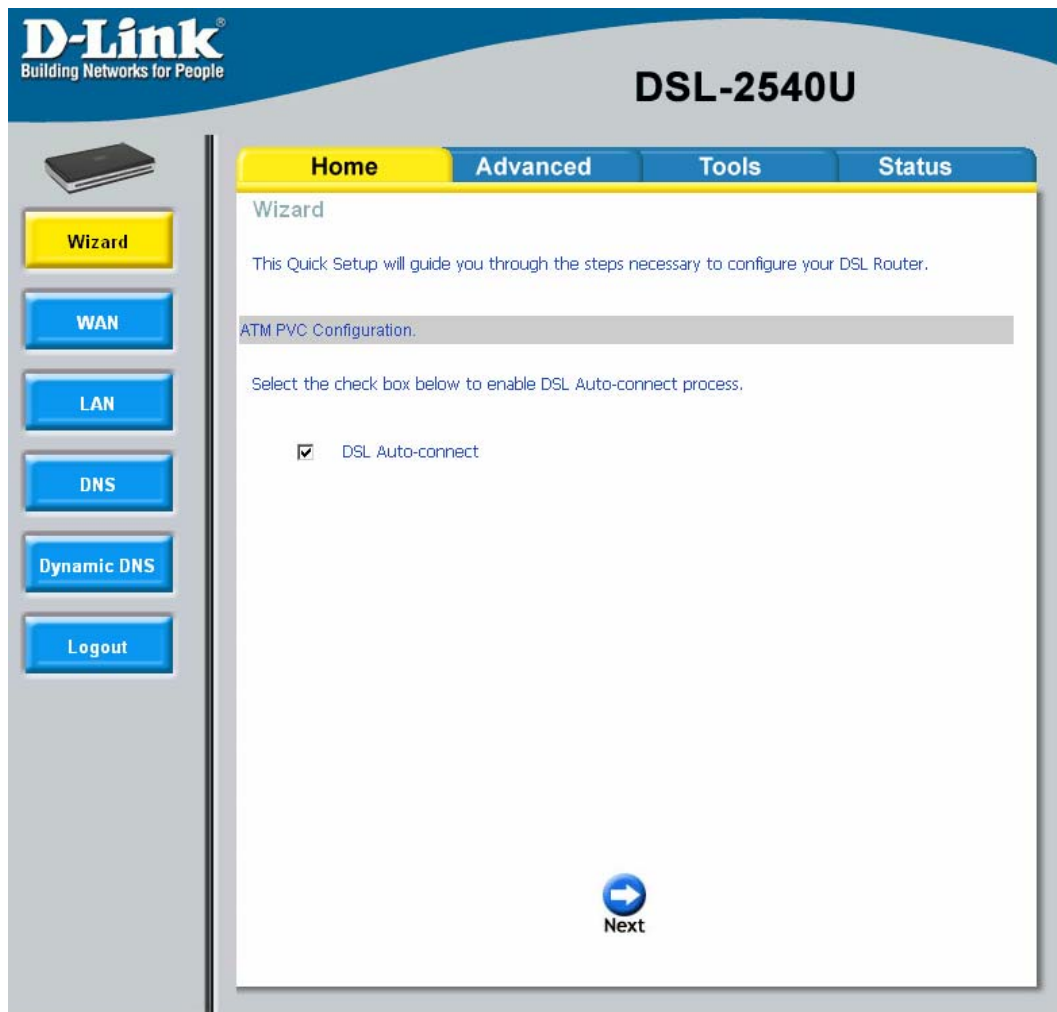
D-Link®
Building Networks for People

DSL-2540U

Home
Advanced
Tools
Status

Wizard
WAN
LAN
DNS
Dynamic DNS
Logout

Wizard

This Quick Setup will guide you through the steps necessary to configure your DSL Router.

ATM PVC Configuration.

Select the check box below to enable DSL Auto-connect process.

DSL Auto-connect

Next